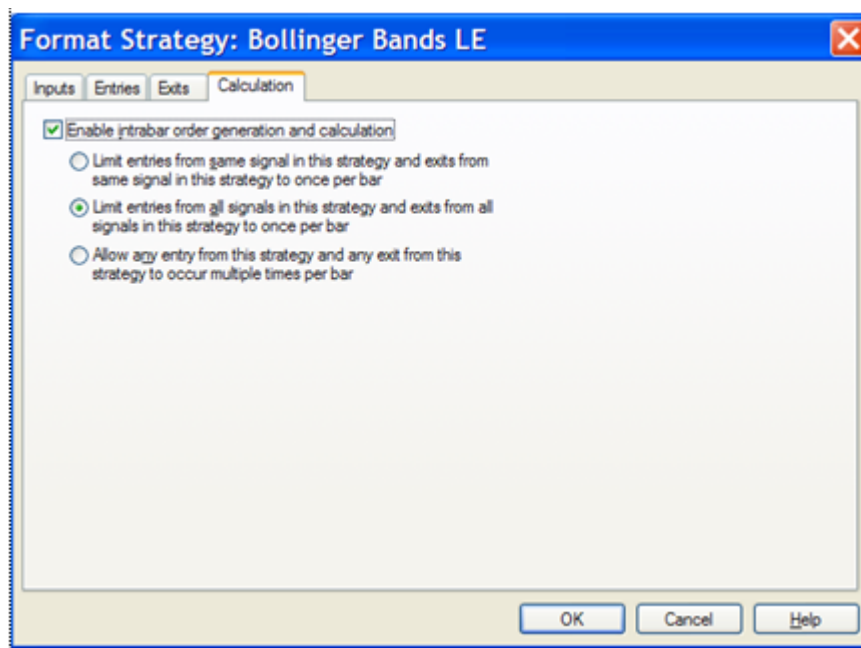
Format Strategy: Bollinger Bands LE

Inputs | Entries | Exits | Calculation

Enable intrabar order generation and calculation

Limit entries from same signal in this strategy and exits from same signal in this strategy to once per bar

Limit entries from all signals in this strategy and exits from all signals in this strategy to once per bar

Allow any entry from this strategy and any exit from this strategy to occur multiple times per bar

OK | Cancel | Help